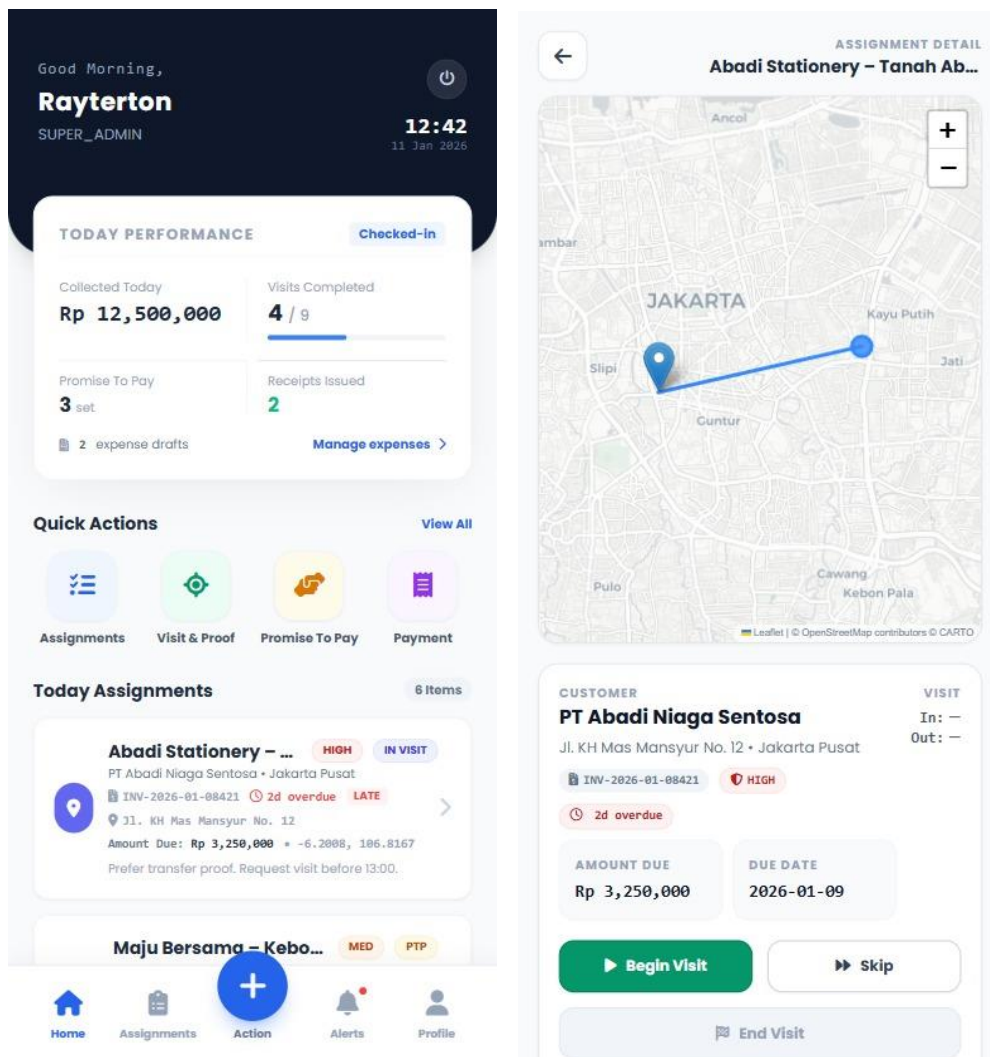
Good Morning,
Rayterton
SUPER_ADMIN
12:42
11 Jan 2026

TODAY PERFORMANCE
Checked-in
Collected Today
Rp 12,500,000
Visits Completed
4 / 9
Promise To Pay
3 set
Receipts Issued
2
2 expense drafts
Manage expenses >

Quick Actions
View All
Assignments
Visit & Proof
Promise To Pay
Payment

Today Assignments
6 Items

Abadi Stationery – ...
HIGH
IN VISIT
PT Abadi Niaga Sentosa • Jakarta Pusat
INV-2026-01-08421
2d overdue
LATE
Jl. KH Mas Mansyur No. 12
Amount Due: Rp 3,250,000 • -6.2008, 106.8167
Prefer transfer proof. Request visit before 13:00.

Maju Bersama – Kebo...
MED
PTP

Home
Assignments
Action
Alerts
Profile

ASSIGNMENT DETAIL
Abadi Stationery – Tanah Ab...
Ancol
mbar
JAKARTA
Kayu Putih
Slipi
Jati
Guntur
Pulo
Cawang
Kebon Pala
Leaflet | © OpenStreetMap contributors © CARTO

CUSTOMER
PT Abadi Niaga Sentosa
Jl. KH Mas Mansyur No. 12 • Jakarta Pusat
INV-2026-01-08421
HIGH
2d overdue
VISIT
In: —
Out: —
AMOUNT DUE
Rp 3,250,000
DUE DATE
2026-01-09
Begin Visit
Skip
End Visit